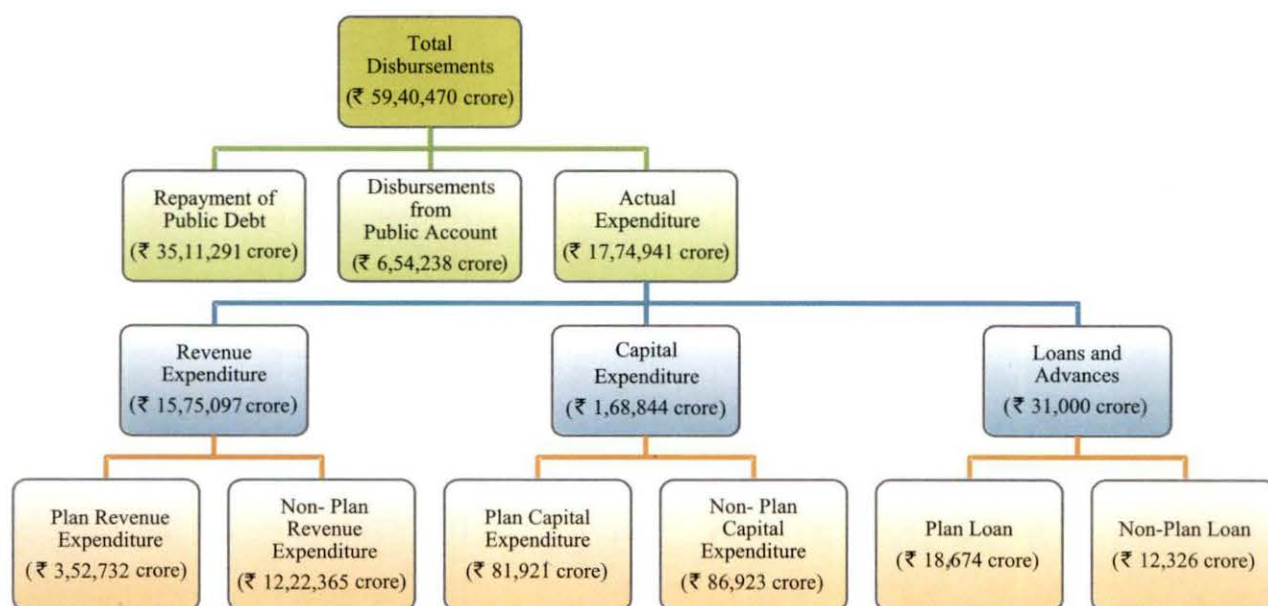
Total Disbursements (₹ 59,40,470 crore)

Repayment of Public Debt (₹ 35,11,291 crore)

Disbursements from Public Account (₹ 6,54,238 crore)

Actual Expenditure (₹ 17,74,941 crore)

Revenue Expenditure (₹ 15,75,097 crore)

Capital Expenditure (₹ 1,68,844 crore)

Loans and Advances (₹ 31,000 crore)

Plan Revenue Expenditure (₹ 3,52,732 crore)

Non- Plan Revenue Expenditure (₹ 12,22,365 crore)

Plan Capital Expenditure (₹ 81,921 crore)

Non- Plan Capital Expenditure (₹ 86,923 crore)

Plan Loan (₹ 18,674 crore)

Non-Plan Loan (₹ 12,326 crore)